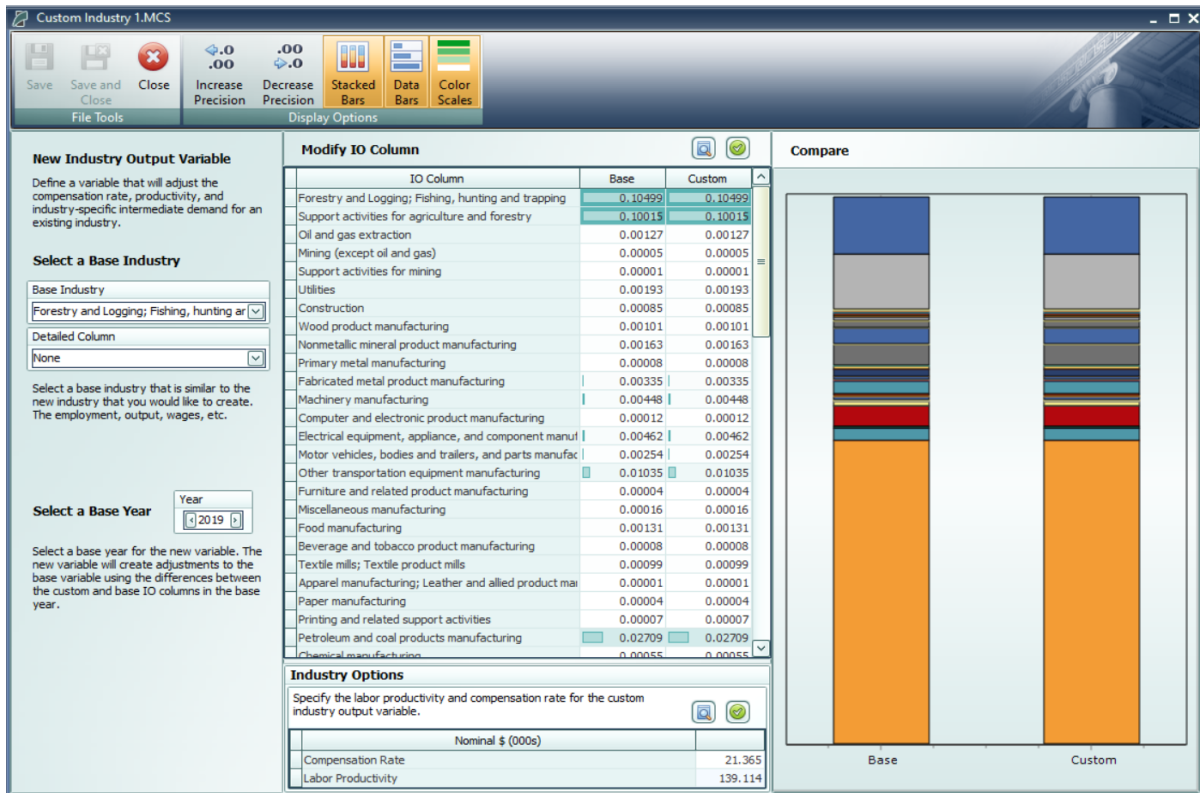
Custom Industry 1.MCS

Save
Save and Close
Close
File Tools

Increase Precision
Decrease Precision
Stacked Bars
Data Bars
Color Scales
Display Options

New Industry Output Variable

Define a variable that will adjust the compensation rate, productivity, and industry-specific intermediate demand for an existing industry.

Select a Base Industry

Base Industry
Forestry and Logging; Fishing, hunting ar
Detailed Column
None

Select a base industry that is similar to the new industry that you would like to create. The employment, output, wages, etc.

Select a Base Year
Year
2019

Select a base year for the new variable. The new variable will create adjustments to the base variable using the differences between the custom and base IO columns in the base year.

Modify IO Column

| IO Column | Base | Custom |
|---|---|---|
| Forestry and Logging; Fishing, hunting and trapping | 0.10499 | 0.10499 |
| Support activities for agriculture and forestry | 0.10015 | 0.10015 |
| Oil and gas extraction | 0.00127 | 0.00127 |
| Mining (except oil and gas) | 0.00005 | 0.00005 |
| Support activities for mining | 0.00001 | 0.00001 |
| Utilities | 0.00193 | 0.00193 |
| Construction | 0.00085 | 0.00085 |
| Wood product manufacturing | 0.00101 | 0.00101 |
| Nonmetallic mineral product manufacturing | 0.00163 | 0.00163 |
| Primary metal manufacturing | 0.00008 | 0.00008 |
| Fabricated metal product manufacturing | 0.00335 | 0.00335 |
| Machinery manufacturing | 0.00448 | 0.00448 |
| Computer and electronic product manufacturing | 0.00012 | 0.00012 |
| Electrical equipment, appliance, and component manuf | 0.00462 | 0.00462 |
| Motor vehicles, bodies and trailers, and parts manufac | 0.00254 | 0.00254 |
| Other transportation equipment manufacturing | 0.01035 | 0.01035 |
| Furniture and related product manufacturing | 0.00004 | 0.00004 |
| Miscellaneous manufacturing | 0.00016 | 0.00016 |
| Food manufacturing | 0.00131 | 0.00131 |
| Beverage and tobacco product manufacturing | 0.00008 | 0.00008 |
| Textile mills; Textile product mills | 0.00099 | 0.00099 |
| Apparel manufacturing; Leather and allied product mai | 0.00001 | 0.00001 |
| Paper manufacturing | 0.00004 | 0.00004 |
| Printing and related support activities | 0.00007 | 0.00007 |
| Petroleum and coal products manufacturing | 0.02709 | 0.02709 |
| Chemical manufacturing | 0.00055 | 0.00055 |

Industry Options

Specify the labor productivity and compensation rate for the custom industry output variable.

| Nominal $ (000s) | |
|---|---|
| Compensation Rate | 21.365 |
| Labor Productivity | 139.114 |

Compare

Base
Custom